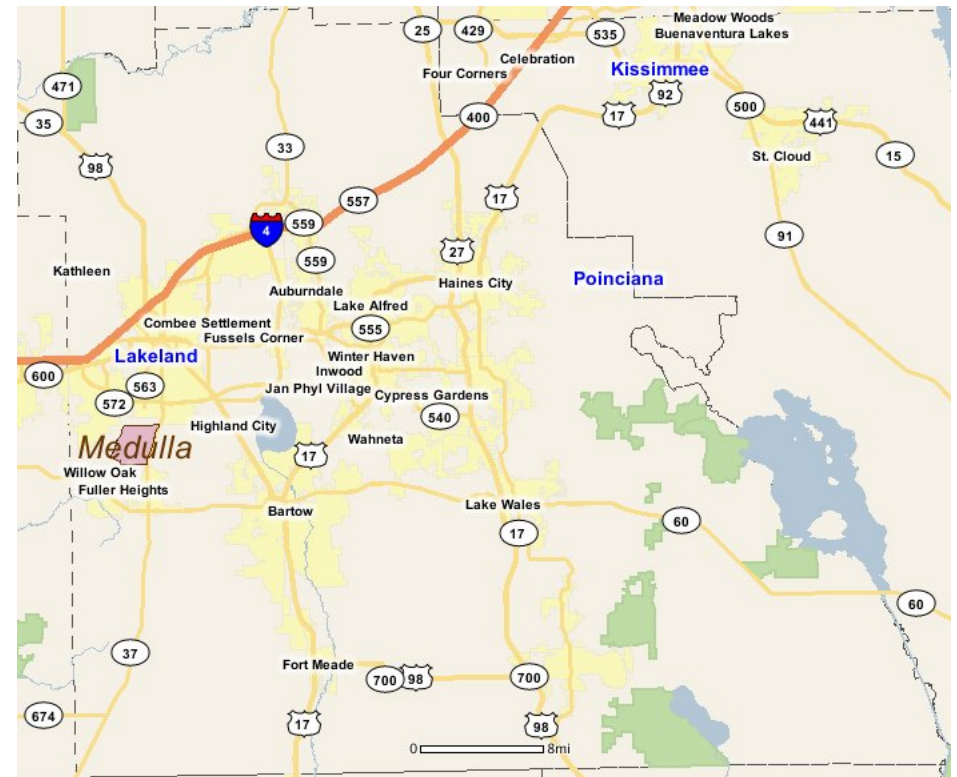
25
429
535
Meadow Woods
Buenaventura Lakes
Celebration
Four Corners
Kissimmee
471
92
400
17
500
441
35
98
33
St. Cloud
15
557
17
4
559
91
559
27
Kathleen
Auburndale
Haines City
Poinciana
Lake Alfred
Combee Settlement
555
Fussels Corner
Lakeland
Winter Haven
Inwood
600
563
Jan Phyl Village
Cypress Gardens
572
540
Highland City
Medulla
Wahneta
17
Willow Oak
Fuller Heights
Bartow
Lake Wales
60
17
60
37
Fort Meade
700
98
700
674
17
98
0
8mi